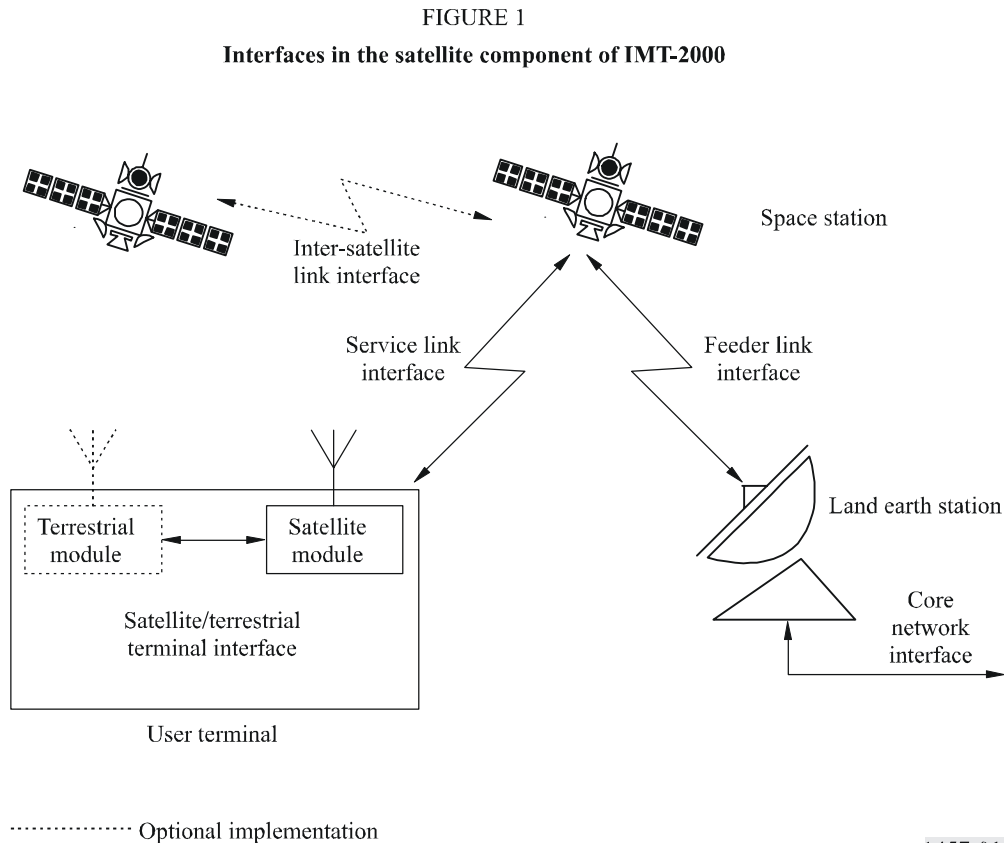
FIGURE 1

Interfaces in the satellite component of IMT-2000

Space station

Inter-satellite link interface

Service link interface

Feeder link interface

Terrestrial module

Satellite module

Land earth station

Satellite/terrestrial terminal interface

Core network interface

User terminal

Optional implementation

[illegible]